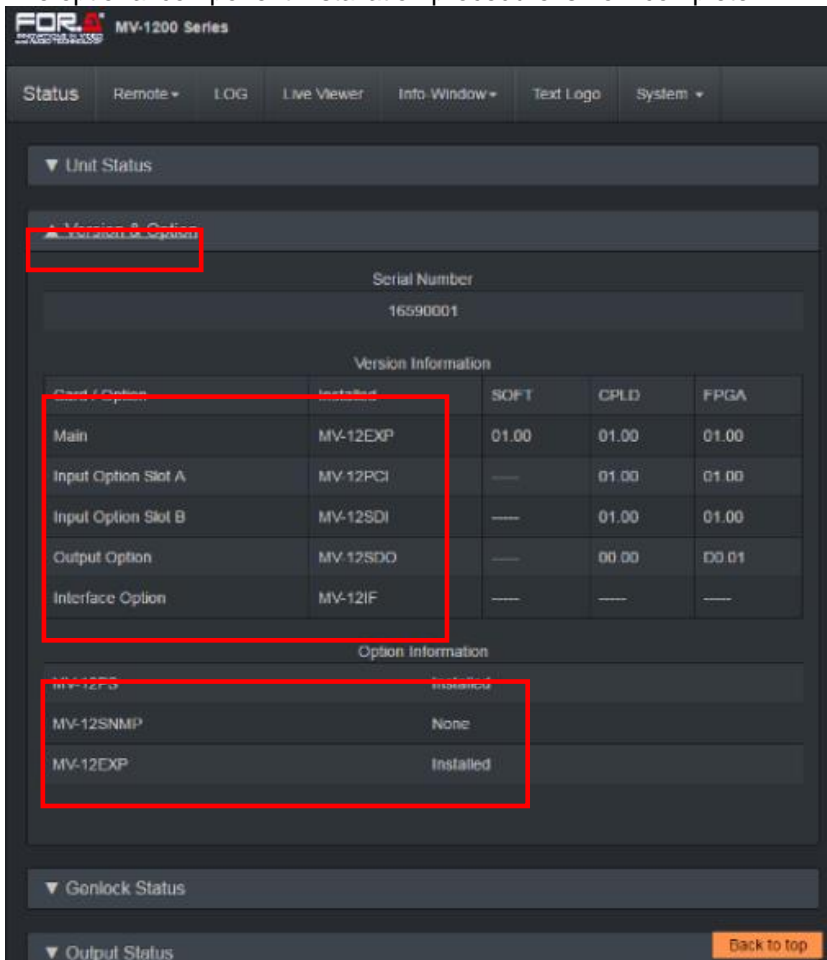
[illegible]

FOR.A MV-1200 Series

Status Remote ▾ LOG Live Viewer Info Window ▾ Text Logo System ▾

▼ Unit Status

▲ Version & Option

Serial Number

16590001

Version Information

| Card / Option | Installed | SOFT | CPLD | FPGA |
|---|---|---|---|---|
| Main | MV-12EXP | 01.00 | 01.00 | 01.00 |
| Input Option Slot A | MV-12PCI | ----- | 01.00 | 01.00 |
| Input Option Slot B | MV-12SDI | ----- | 01.00 | 01.00 |
| Output Option | MV-12SDO | ----- | 00.00 | D0.01 |
| Interface Option | MV-12IF | ----- | ----- | ----- |

Option Information

| | |
|---|---|
| MV-12PS | Installed |
| MV-12SNMP | None |
| MV-12EXP | Installed |

▼ Genlock Status

▼ Output Status

Back to top